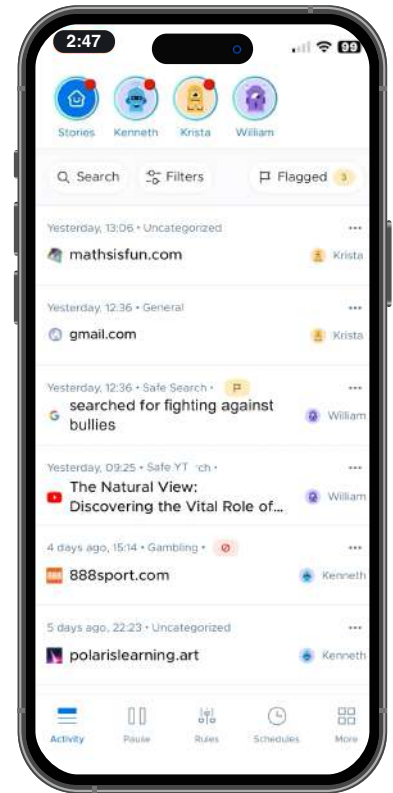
2:47

99

Stories Kenneth Krista William

Search Filters Flagged 3

Yesterday, 13:06 • Uncategorized
mathsisfun.com
Krista

Yesterday, 12:36 • General
gmail.com
Krista

Yesterday, 12:36 • Safe Search •
searched for fighting against bullies
William

Yesterday, 09:25 • Safe YT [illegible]ch •
The Natural View: Discovering the Vital Role of...
William

4 days ago, 15:14 • Gambling •
888sport.com
Kenneth

5 days ago, 22:23 • Uncategorized
polarislearning.art
Kenneth

Activity Pause Rules Schedules More